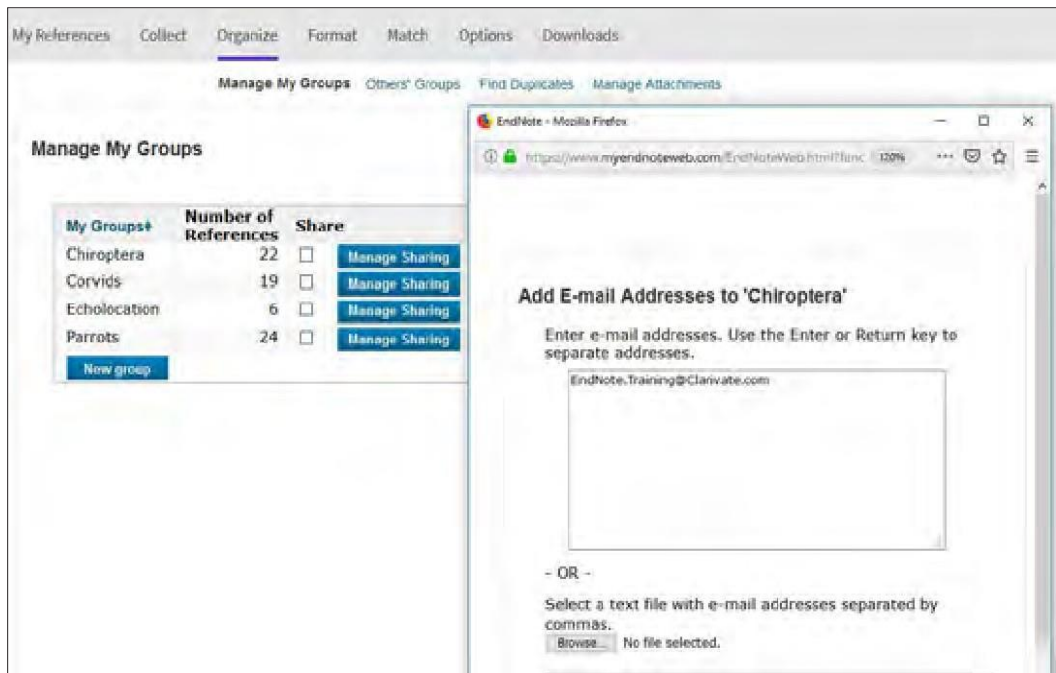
My References Collect Organize Format Match Options Downloads

Manage My Groups Others' Groups Find Duplicates Manage Attachments

Manage My Groups

| My Groups | Number of References | Share | |
|---|---|---|---|
| Chiroptera | 22 | ☐ | Manage Sharing |
| Corvids | 19 | ☐ | Manage Sharing |
| Echolocation | 6 | ☐ | Manage Sharing |
| Parrots | 24 | ☐ | Manage Sharing |

New group

EndNote - Mozilla Firefox

https://www.myendnoteweb.com/EndNoteWeb.html?func 120% ···

Add E-mail Addresses to 'Chiroptera'

Enter e-mail addresses. Use the Enter or Return key to separate addresses.

EndNote.Training@Clarivate.com

- OR -

Select a text file with e-mail addresses separated by commas.

Browse... No file selected.